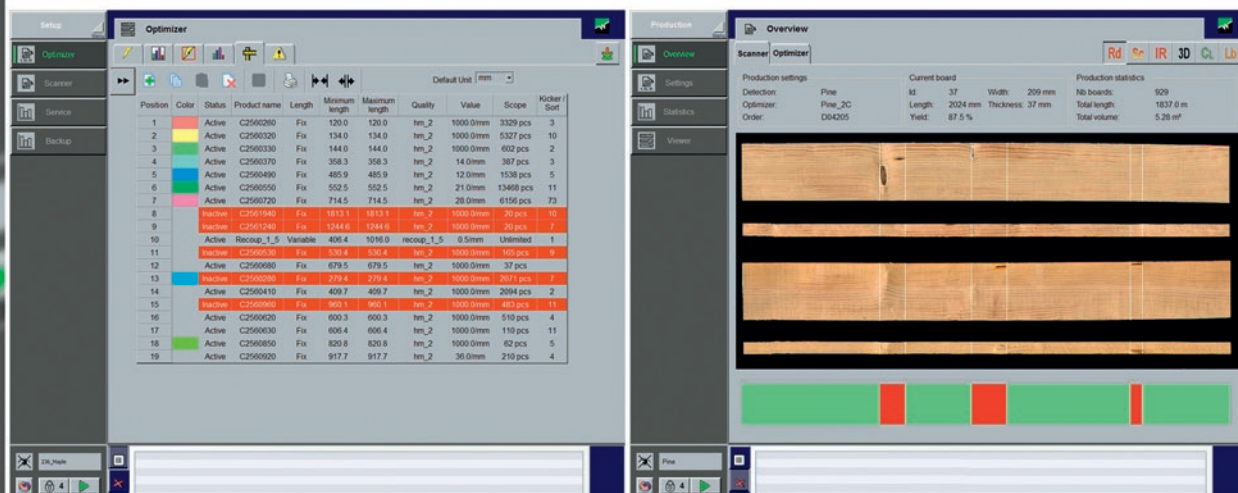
Setup

Optimizer

Scanner

Service

Backup

Optimizer

Default Unit mm

| Position | Color | Status | Product name | Length | Minimum length | Maximum length | Quality | Value | Scope | Kicker / Sort |
|---|---|---|---|---|---|---|---|---|---|---|
| 1 | | Active | C2560260 | Fix | 120.0 | 120.0 | hm_2 | 1000.0/mm | 3329 pcs | 3 |
| 2 | | Active | C2560320 | Fix | 134.0 | 134.0 | hm_2 | 1000.0/mm | 5327 pcs | 10 |
| 3 | | Active | C2560330 | Fix | 144.0 | 144.0 | hm_2 | 1000.0/mm | 602 pcs | 2 |
| 4 | | Active | C2560370 | Fix | 358.3 | 358.3 | hm_2 | 14.0/mm | 387 pcs | 3 |
| 5 | | Active | C2560490 | Fix | 485.9 | 485.9 | hm_2 | 12.0/mm | 1538 pcs | 5 |
| 6 | | Active | C2560550 | Fix | 552.5 | 552.5 | hm_2 | 21.0/mm | 13468 pcs | 11 |
| 7 | | Active | C2560720 | Fix | 714.5 | 714.5 | hm_2 | 28.0/mm | 6156 pcs | 73 |
| 8 | | Inactive | C2561940 | Fix | 1813.1 | 1813.1 | hm_2 | 1000.0/mm | 20 pcs | 10 |
| 9 | | Inactive | C2561240 | Fix | 1244.6 | 1244.6 | hm_2 | 1000.0/mm | 20 pcs | 7 |
| 10 | | Active | Recoup_1_5 | Variable | 406.4 | 1016.0 | recoup_1_5 | 0.5/mm | Unlimited | 1 |
| 11 | | Inactive | C2560530 | Fix | 530.4 | 530.4 | hm_2 | 1000.0/mm | 165 pcs | 9 |
| 12 | | Active | C2560680 | Fix | 679.5 | 679.5 | hm_2 | 1000.0/mm | 37 pcs | |
| 13 | | Inactive | C2560280 | Fix | 279.4 | 279.4 | hm_2 | 1000.0/mm | 2071 pcs | 7 |
| 14 | | Active | C2560410 | Fix | 409.7 | 409.7 | hm_2 | 1000.0/mm | 2094 pcs | 2 |
| 15 | | Inactive | C2560960 | Fix | 960.1 | 960.1 | hm_2 | 1000.0/mm | 483 pcs | 11 |
| 16 | | Active | C2560620 | Fix | 600.3 | 600.3 | hm_2 | 1000.0/mm | 510 pcs | 4 |
| 17 | | Active | C2560630 | Fix | 606.4 | 606.4 | hm_2 | 1000.0/mm | 110 pcs | 11 |
| 18 | | Active | C2560850 | Fix | 820.8 | 820.8 | hm_2 | 1000.0/mm | 62 pcs | 5 |
| 19 | | Active | C2560920 | Fix | 917.7 | 917.7 | hm_2 | 36.0/mm | 210 pcs | 4 |

236_Maple

4

Production

Overview

Settings

Statistics

Viewer

Overview

Scanner Optimizer

Rd Sc IR 3D CL Lb

Production settings
Detection: Pine
Optimizer: Pine_2C
Order: D04205

Current board
Id: 37 Width: 209 mm
Length: 2024 mm Thickness: 37 mm
Yield: 87.5 %

Production statistics
Nb boards: 929
Total length: 1837.0 m
Total volume: 5.28 m³

Pine

4